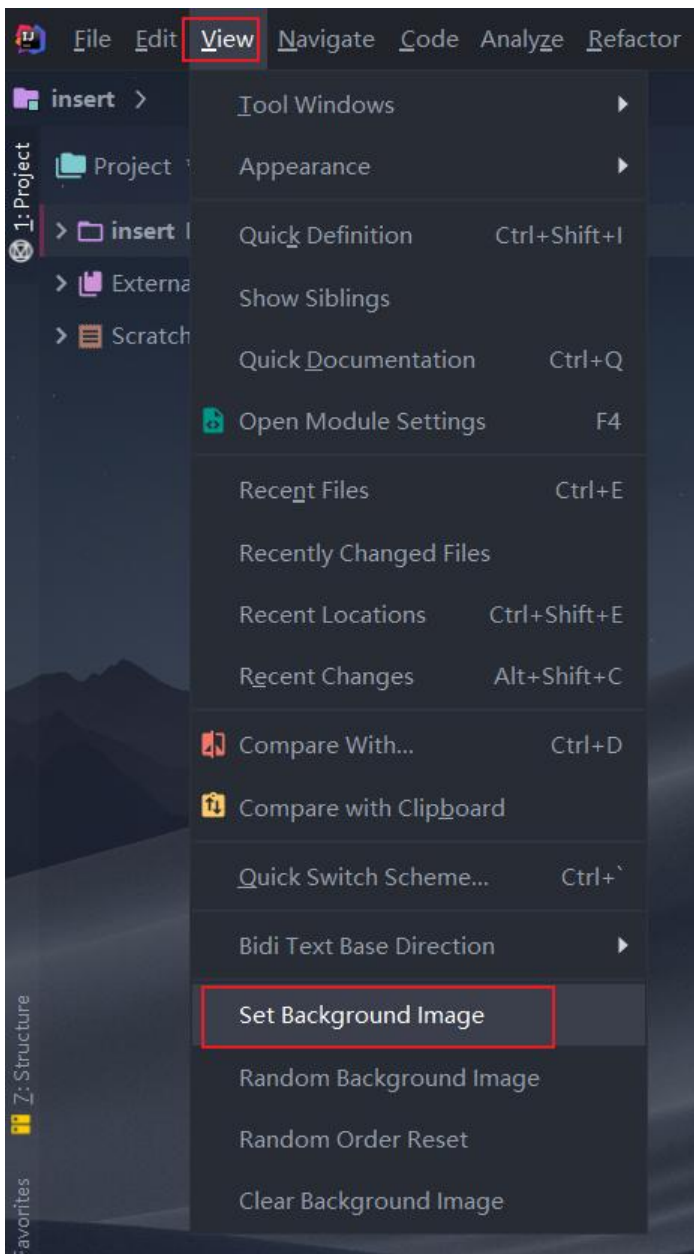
File Edit View Navigate Code Analyze Refactor

insert >

1: Project

Project

> insert

> External

> Scratch

Tool Windows

Appearance

Quick Definition Ctrl+Shift+I

Show Siblings

Quick Documentation Ctrl+Q

Open Module Settings F4

Recent Files Ctrl+E

Recently Changed Files

Recent Locations Ctrl+Shift+E

Recent Changes Alt+Shift+C

Compare With... Ctrl+D

Compare with Clipboard

Quick Switch Scheme... Ctrl+`

Bidi Text Base Direction

Set Background Image

Random Background Image

Random Order Reset

Clear Background Image

7: Structure

Favorites